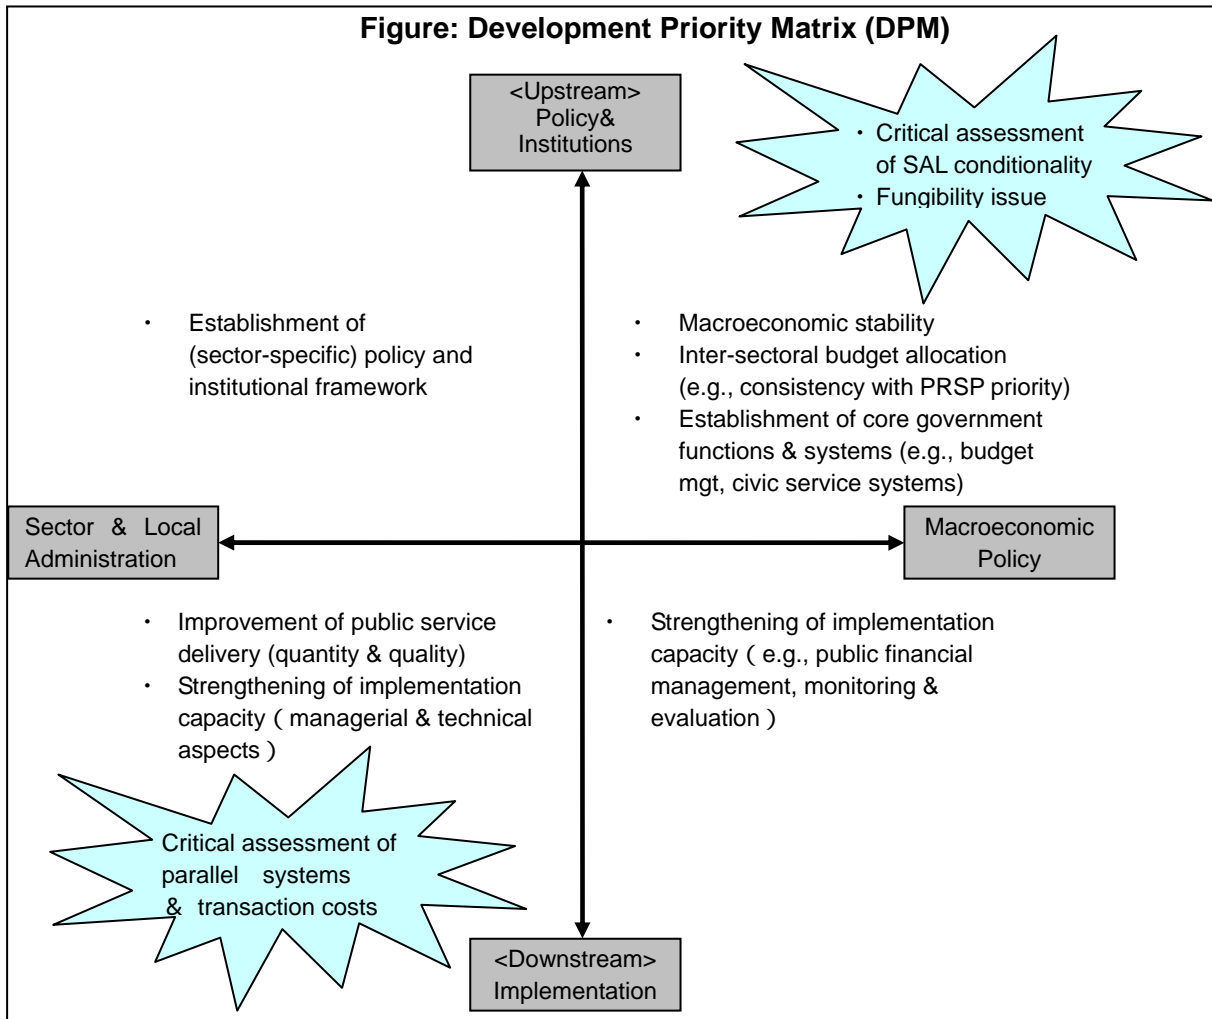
Figure: Development Priority Matrix (DPM)

<Upstream>
Policy&
Institutions

・ Critical assessment of SAL conditionality
・ Fungibility issue

・ Establishment of (sector-specific) policy and institutional framework

・ Macroeconomic stability
・ Inter-sectoral budget allocation (e.g., consistency with PRSP priority)
・ Establishment of core government functions & systems (e.g., budget mgt, civic service systems)

Sector & Local Administration

Macroeconomic Policy

・ Improvement of public service delivery (quantity & quality)
・ Strengthening of implementation capacity ( managerial & technical aspects )

・ Strengthening of implementation capacity ( e.g., public financial management, monitoring & evaluation )

Critical assessment of parallel systems & transaction costs

<Downstream>
Implementation